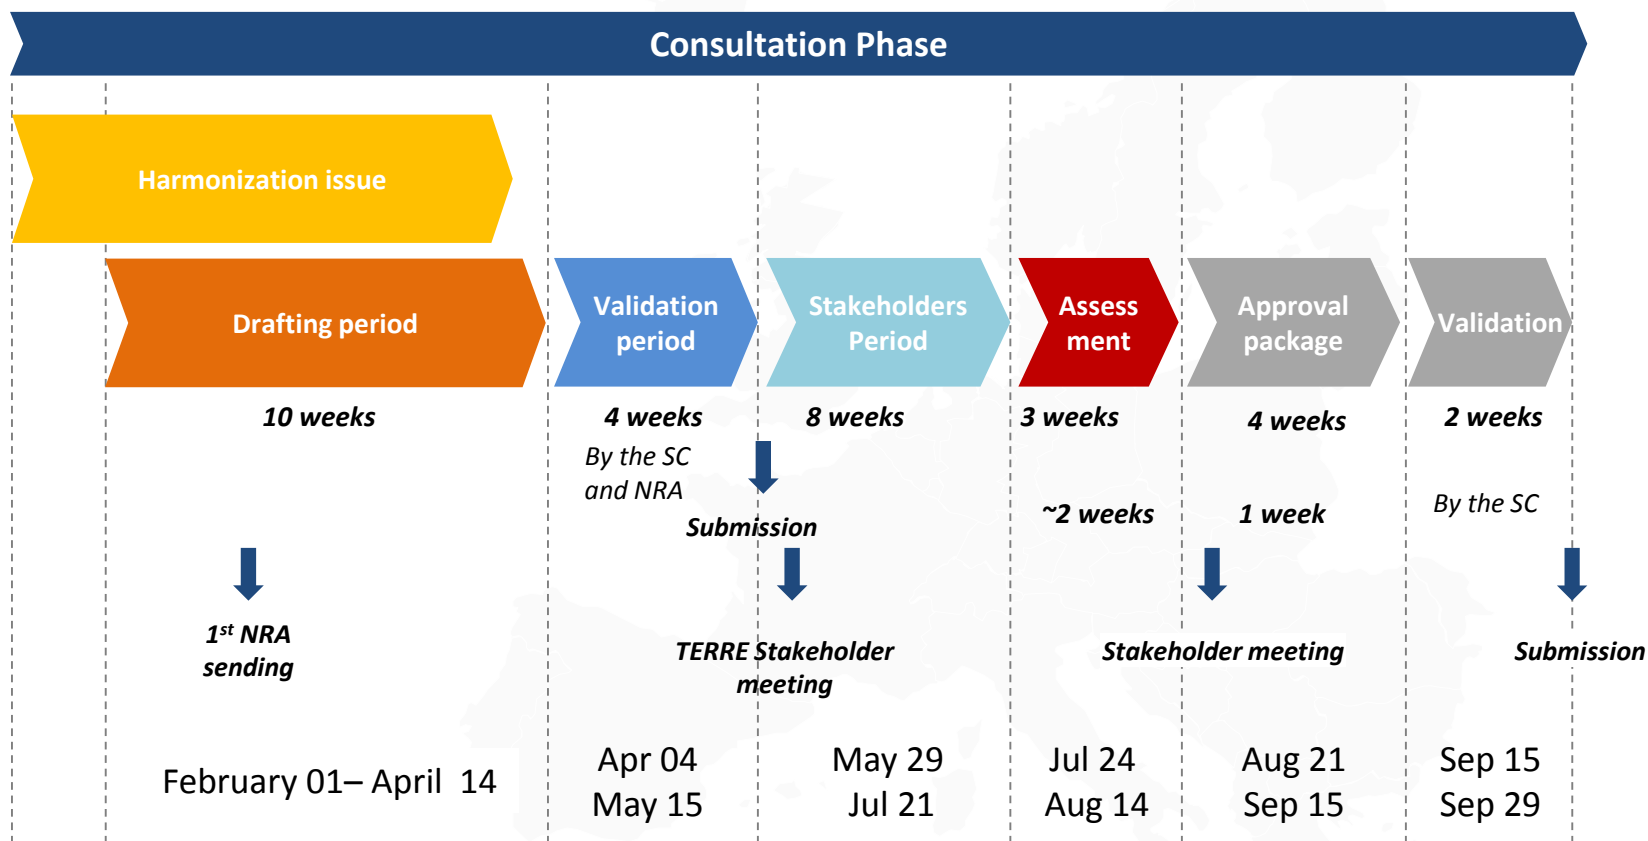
Consultation Phase

Harmonization issue

Drafting period

Validation period

Stakeholders Period

Assess ment

Approval package

Validation

10 weeks

4 weeks

By the SC and NRA

8 weeks

3 weeks

4 weeks

2 weeks

Submission

~2 weeks

1 week

By the SC

$1^{st}$ NRA sending

TERRE Stakeholder meeting

Stakeholder meeting

Submission

February 01– April 14

Apr 04
May 15

May 29
Jul 21

Jul 24
Aug 14

Aug 21
Sep 15

Sep 15
Sep 29